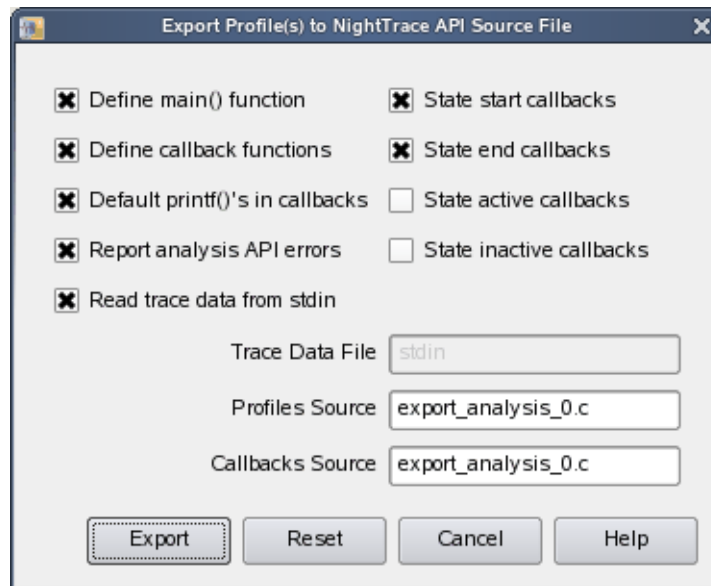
Export Profile(s) to NightTrace API Source File

Define main() function

Define callback functions

Default printf()'s in callbacks

Report analysis API errors

Read trace data from stdin

State start callbacks

State end callbacks

State active callbacks

State inactive callbacks

Trace Data File stdin

Profiles Source export_analysis_0.c

Callbacks Source export_analysis_0.c

Export Reset Cancel Help